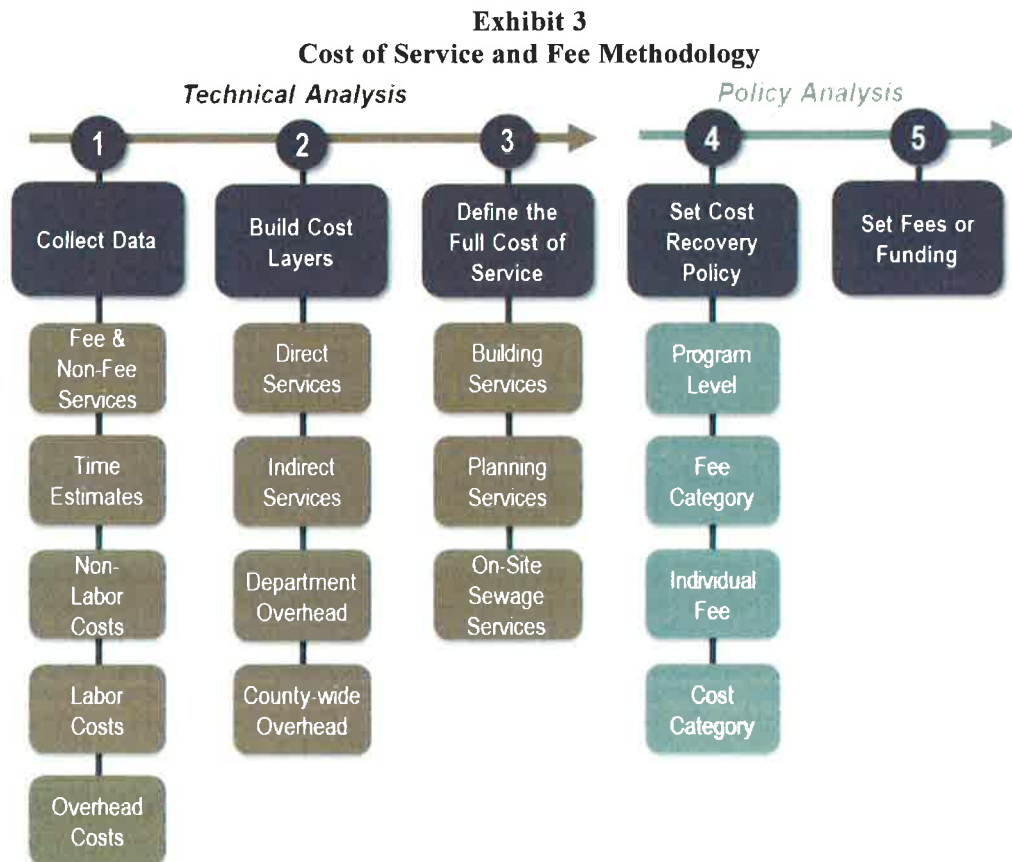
Exhibit 3
Cost of Service and Fee Methodology

Technical Analysis

Policy Analysis

1

Collect Data

Fee & Non-Fee Services

Time Estimates

Non-Labor Costs

Labor Costs

Overhead Costs

2

Build Cost Layers

Direct Services

Indirect Services

Department Overhead

County-wide Overhead

3

Define the Full Cost of Service

Building Services

Planning Services

On-Site Sewage Services

4

Set Cost Recovery Policy

Program Level

Fee Category

Individual Fee

Cost Category

5

Set Fees or Funding